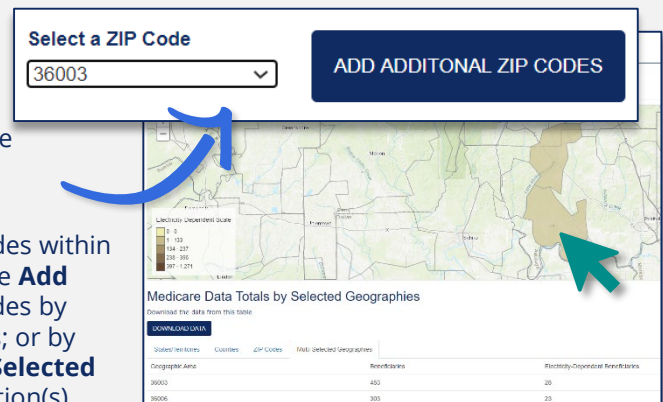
Select a ZIP Code
36003
ADD ADDITONAL ZIP CODES

e

des within
e Add
des by
; or by
Selected
tion(s)

Electricity Dependent Scale
0 - 0
1 - 133
134 - 237
238 - 396
397 - 1,271

Medicare Data Totals by Selected Geographies
Download the data from this table
DOWNLOAD DATA

States/Territories | Counties | ZIP Codes | Multi-Selected Geographies

| Geographic Area | Beneficiaries | Electricity-Dependent Beneficiaries |
|---|---|---|
| 36003 | 453 | 28 |
| 36006 | 303 | 23 |